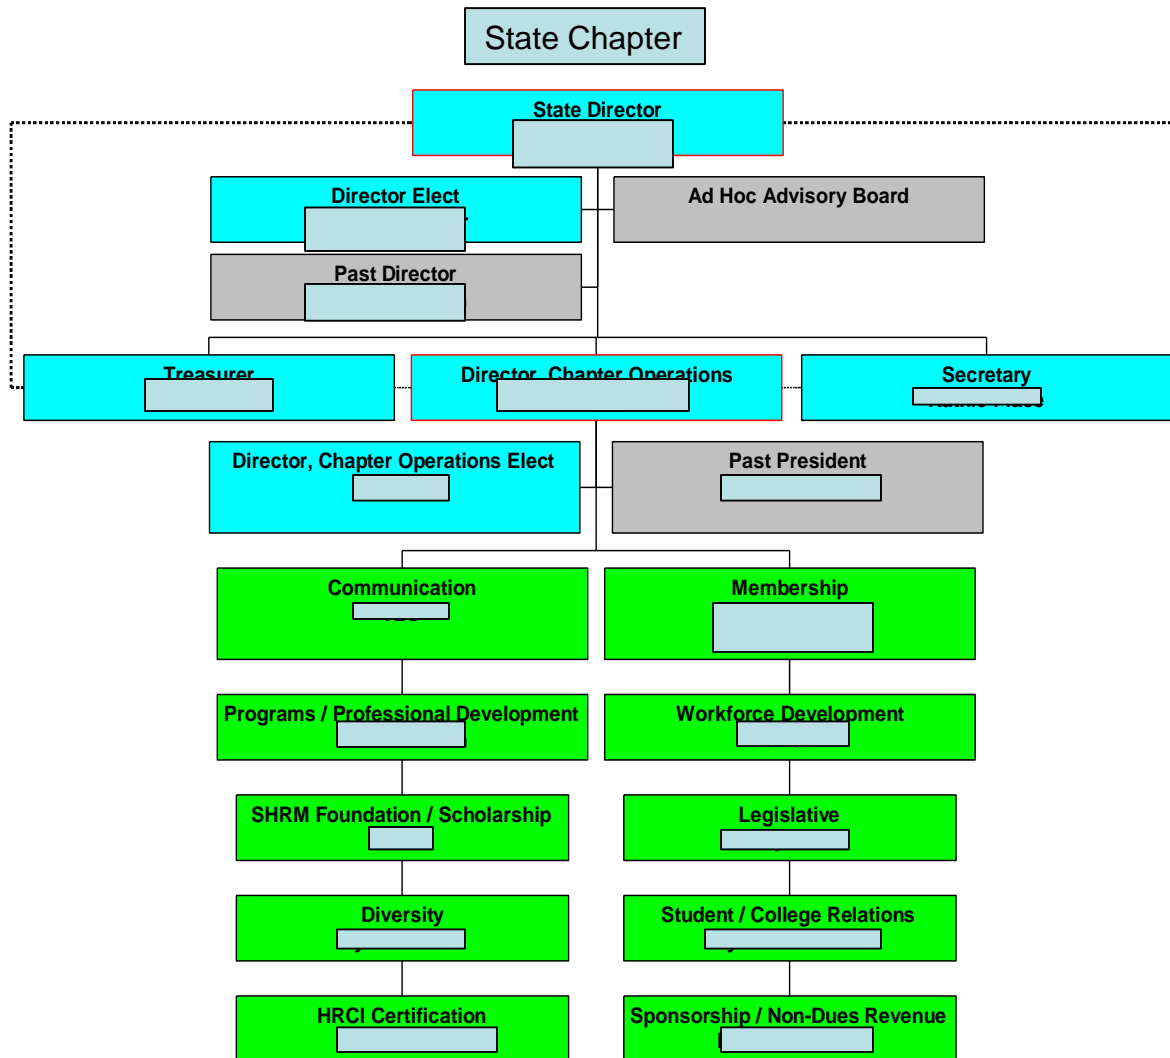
State Chapter

State Director

Director Elect

Ad Hoc Advisory Board

Past Director

Treasurer

Director, Chapter Operations

Secretary

Director, Chapter Operations Elect

Past President

Communication

Membership

Programs / Professional Development

Workforce Development

SHRM Foundation / Scholarship

Legislative

Diversity

Student / College Relations

HRCI Certification

Sponsorship / Non-Dues Revenue